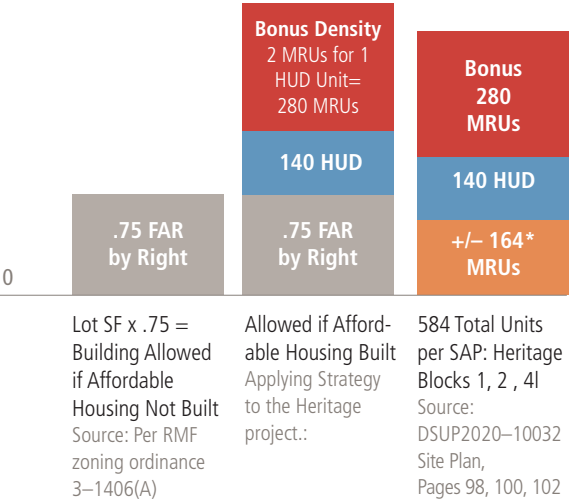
0

.75 FAR by Right

Lot SF x .75 = Building Allowed if Affordable Housing Not Built
Source: Per RMF zoning ordinance 3–1406(A)

Bonus Density
2 MRUs for 1 HUD Unit= 280 MRUs

140 HUD

.75 FAR by Right

Allowed if Affordable Housing Built
Applying Strategy to the Heritage project.:

Bonus 280 MRUs

140 HUD

+/– 164* MRUs

584 Total Units per SAP: Heritage Blocks 1, 2 , 4l
Source: DSUP2020–10032 Site Plan, Pages 98, 100, 102